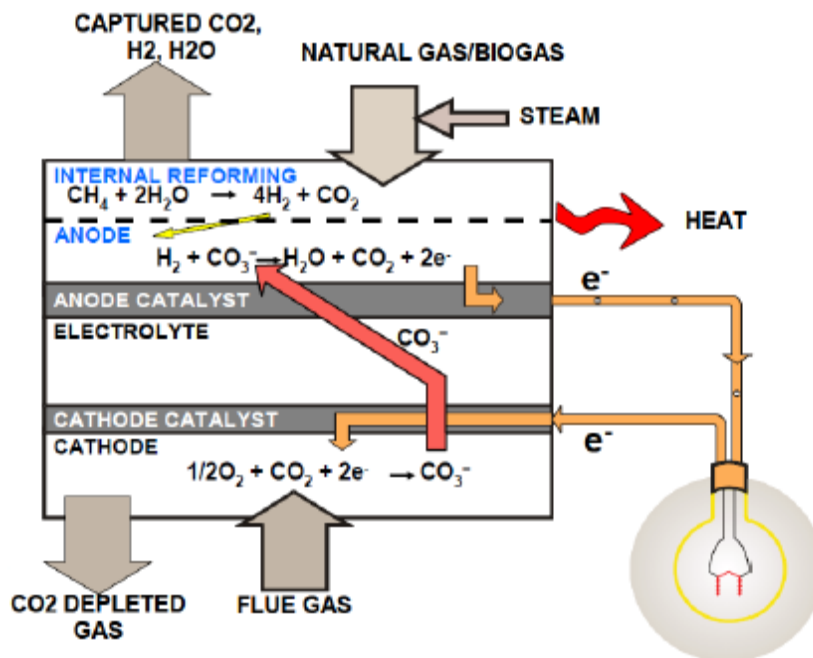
CAPTURED CO2, H2, H2O

NATURAL GAS/BIOGAS

STEAM

INTERNAL REFORMING
$CH_4 + 2H_2O \rightarrow 4H_2 + CO_2$

HEAT

ANODE
$H_2 + CO_3^- \rightarrow H_2O + CO_2 + 2e^-$

ANODE CATALYST

$e^-$

ELECTROLYTE

$CO_3^-$

CATHODE CATALYST

$e^-$

CATHODE
$1/2O_2 + CO_2 + 2e^- \rightarrow CO_3^-$

CO2 DEPLETED GAS

FLUE GAS